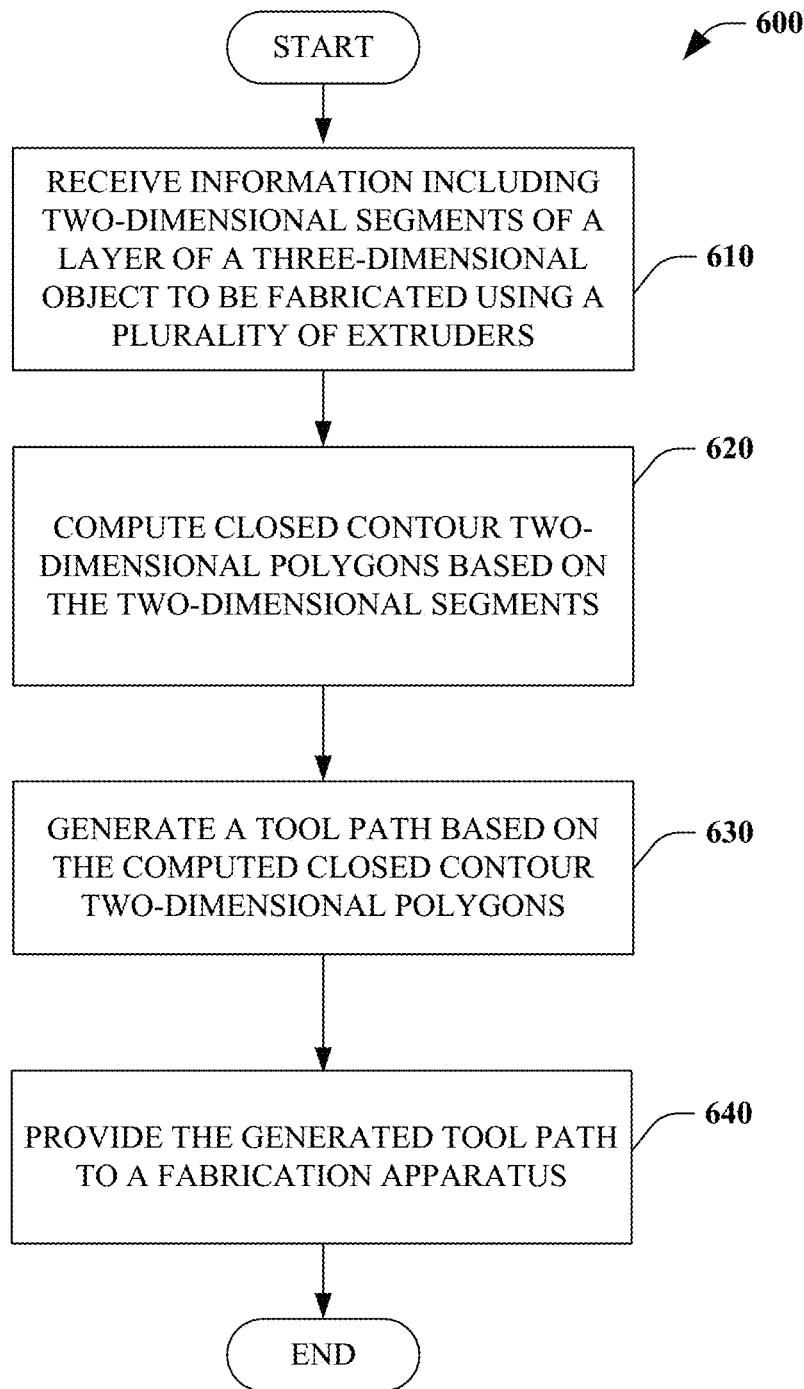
START

600

RECEIVE INFORMATION INCLUDING TWO-DIMENSIONAL SEGMENTS OF A LAYER OF A THREE-DIMENSIONAL OBJECT TO BE FABRICATED USING A PLURALITY OF EXTRUDERS

610

620

COMPUTE CLOSED CONTOUR TWO-DIMENSIONAL POLYGONS BASED ON THE TWO-DIMENSIONAL SEGMENTS

GENERATE A TOOL PATH BASED ON THE COMPUTED CLOSED CONTOUR TWO-DIMENSIONAL POLYGONS

630

PROVIDE THE GENERATED TOOL PATH TO A FABRICATION APPARATUS

640

END